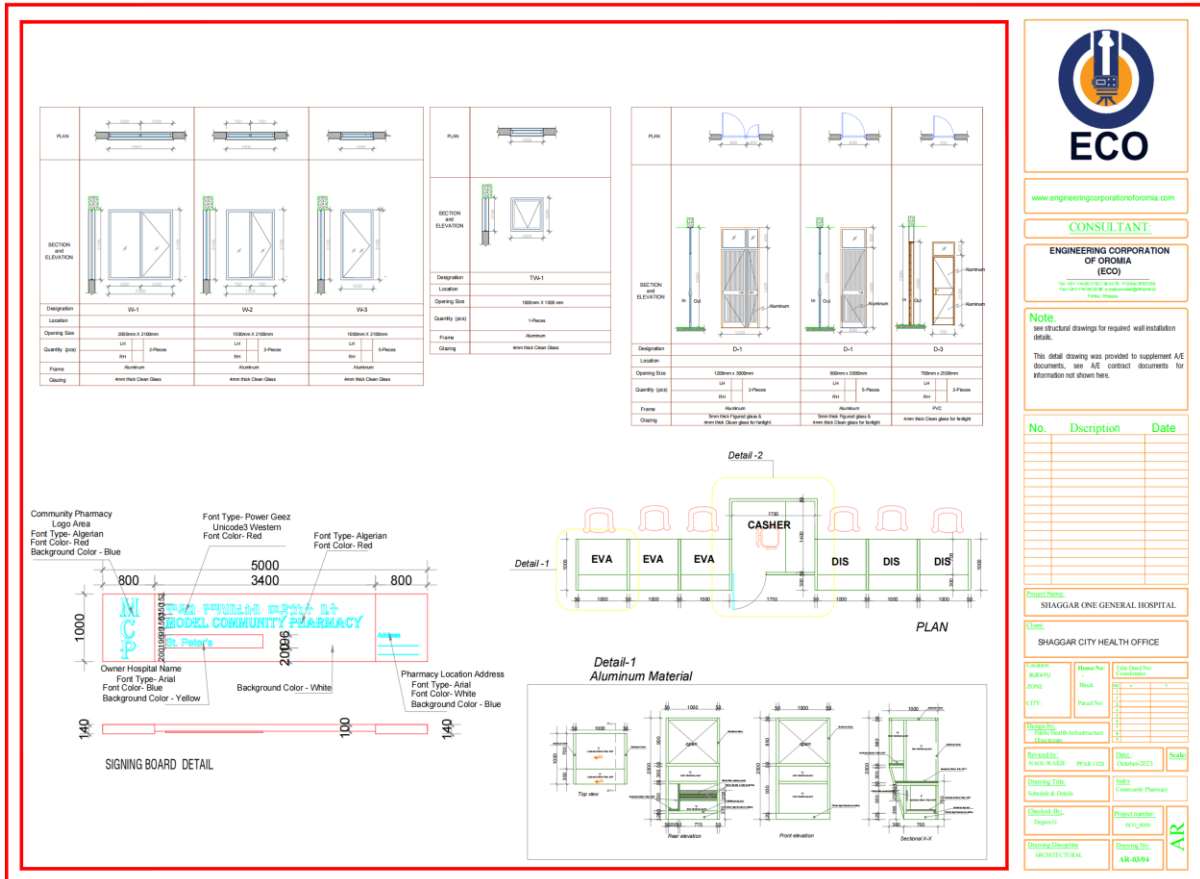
PLAN

SECTION and ELEVATION

| Designation | W-1 | W-2 | W-3 |
|---|---|---|---|
| Location | | | |
| Opening Size | 2000mm X 2100mm | 1500mm X 2100mm | 1000mm X 2100mm |
| Quantity (pcs) | LH / RH 2-Pieces | LH / RH 2-Pieces | LH / RH 3-Pieces |
| Frame | Aluminum | Aluminum | Aluminum |
| Glazing | 4mm thick Clean Glass | 4mm thick Clean Glass | 4mm thick Clean Glass |

PLAN

SECTION and ELEVATION

| Designation | TW-1 |
|---|---|
| Location | |
| Opening Size | 1000mm X 1000 mm |
| Quantity (pcs) | 1-Pieces |
| Frame | Aluminum |
| Glazing | 4mm thick Clean Glass |

PLAN

SECTION and ELEVATION

In Out Aluminum

| Designation | D-1 | D-1 | D-3 |
|---|---|---|---|
| Location | | | |
| Opening Size | 1200mm x 3000mm | 900mm x 3000mm | 700mm x 2100mm |
| Quantity (pcs) | LH / RH 2-Pieces | LH / RH 3-Pieces | LH / RH 2-Pieces |
| Frame | Aluminum | Aluminum | PVC |
| Glazing | 5mm thick Figured glass & 4mm thick Clean glass for fanlight | 5mm thick Figured glass & 4mm thick Clean glass for fanlight | 4mm thick Clean glass for fanlight |

Detail -2

CASHER

Detail -1

EVA EVA EVA DIS DIS DIS

PLAN

Community Pharmacy Logo Area
Font Type- Algerian
Font Color- Red
Background Color - Blue

Font Type- Power Geez
Unicode3 Western
Font Color- Red

Font Type- Algerian
Font Color- Red

5000
800 3400 800
1000

MODEL COMMUNITY PHARMACY
St. Peter's

Owner Hospital Name
Font Type- Arial
Font Color- Blue
Background Color - Yellow

Background Color - White

Pharmacy Location Address
Font Type- Arial
Font Color- White
Background Color - Blue

140 100 140

SIGNING BOARD DETAIL

Detail-1
Aluminum Material

Top view
Rear elevation
Front elevation
Sectional X-X

ECO

www.engineeringcorporationoforomia.com

CONSULTANT:

ENGINEERING CORPORATION OF OROMIA (ECO)

Note.
see structural drawings for required wall installation details.

This detail drawing was provided to supplement A/E documents, see A/E contract documents for information not shown here.

No. Dscription Date

Project Name:
SHAGGAR ONE GENERAL HOSPITAL

Client:
SHAGGAR CITY HEALTH OFFICE

Location:
ZONE
CITY
House No:
Block:
Parcel No:
Title Deed No:
Coordinates

Design by:
Public Health Infrastructure Directorate

Revised by:
NAOL WAKJI
Date:
October-2023
Scale

Drawing Title:
Schedule & Details
Index:
Community Pharmacy

Checked By:
Project number:
ECO_

Drawing Discipline:
ARCHITECTURAL
Drawing No:
AR-03/04

AR